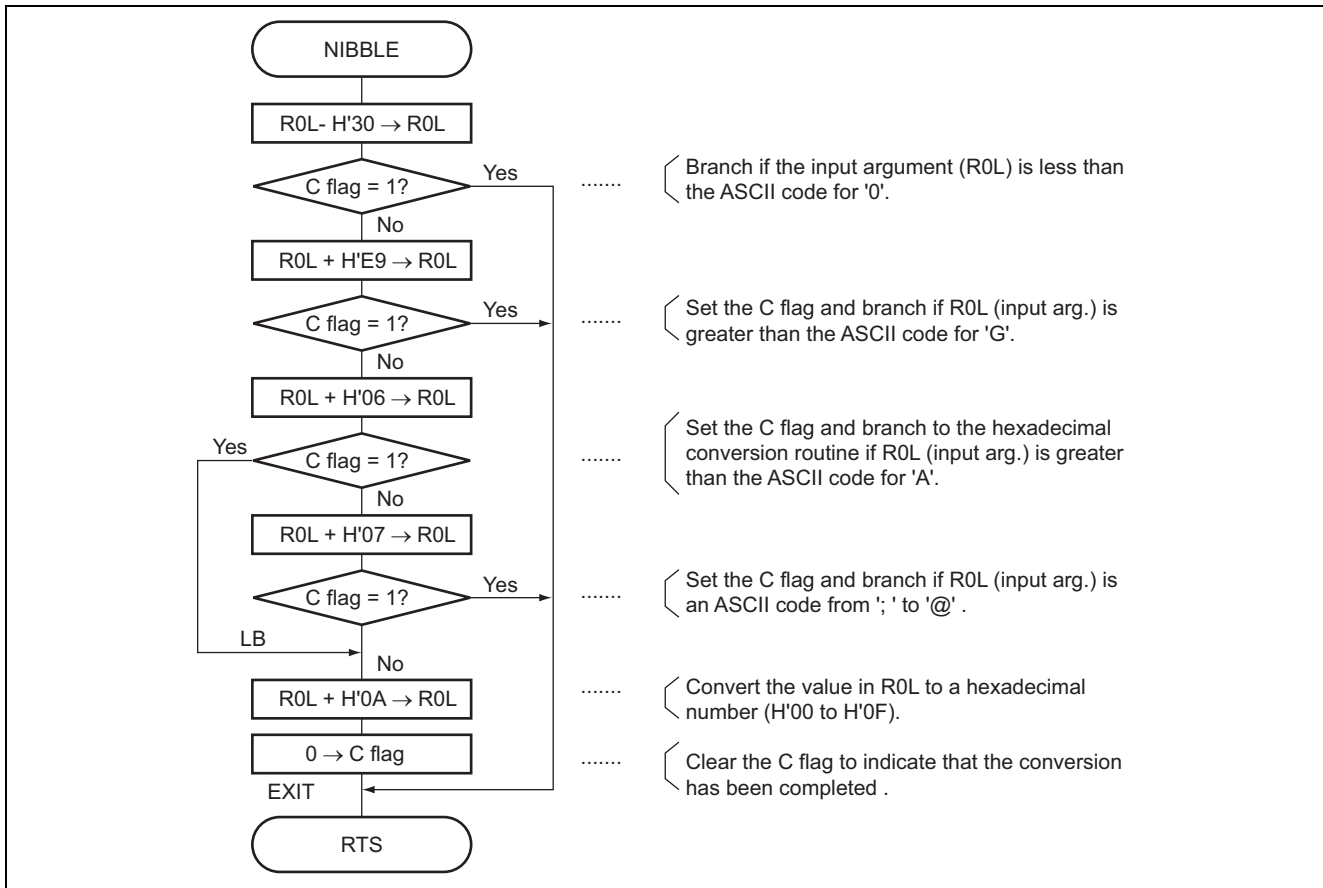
NIBBLE

R0L- H'30 $\rightarrow$ R0L

C flag = 1?

Yes

No

....... Branch if the input argument (R0L) is less than the ASCII code for '0'.

R0L + H'E9 $\rightarrow$ R0L

C flag = 1?

Yes

No

....... Set the C flag and branch if R0L (input arg.) is greater than the ASCII code for 'G'.

R0L + H'06 $\rightarrow$ R0L

Yes

C flag = 1?

No

....... Set the C flag and branch to the hexadecimal conversion routine if R0L (input arg.) is greater than the ASCII code for 'A'.

R0L + H'07 $\rightarrow$ R0L

C flag = 1?

Yes

....... Set the C flag and branch if R0L (input arg.) is an ASCII code from '; ' to '@' .

LB

No

R0L + H'0A $\rightarrow$ R0L

....... Convert the value in R0L to a hexadecimal number (H'00 to H'0F).

0 $\rightarrow$ C flag

....... Clear the C flag to indicate that the conversion has been completed .

EXIT

RTS